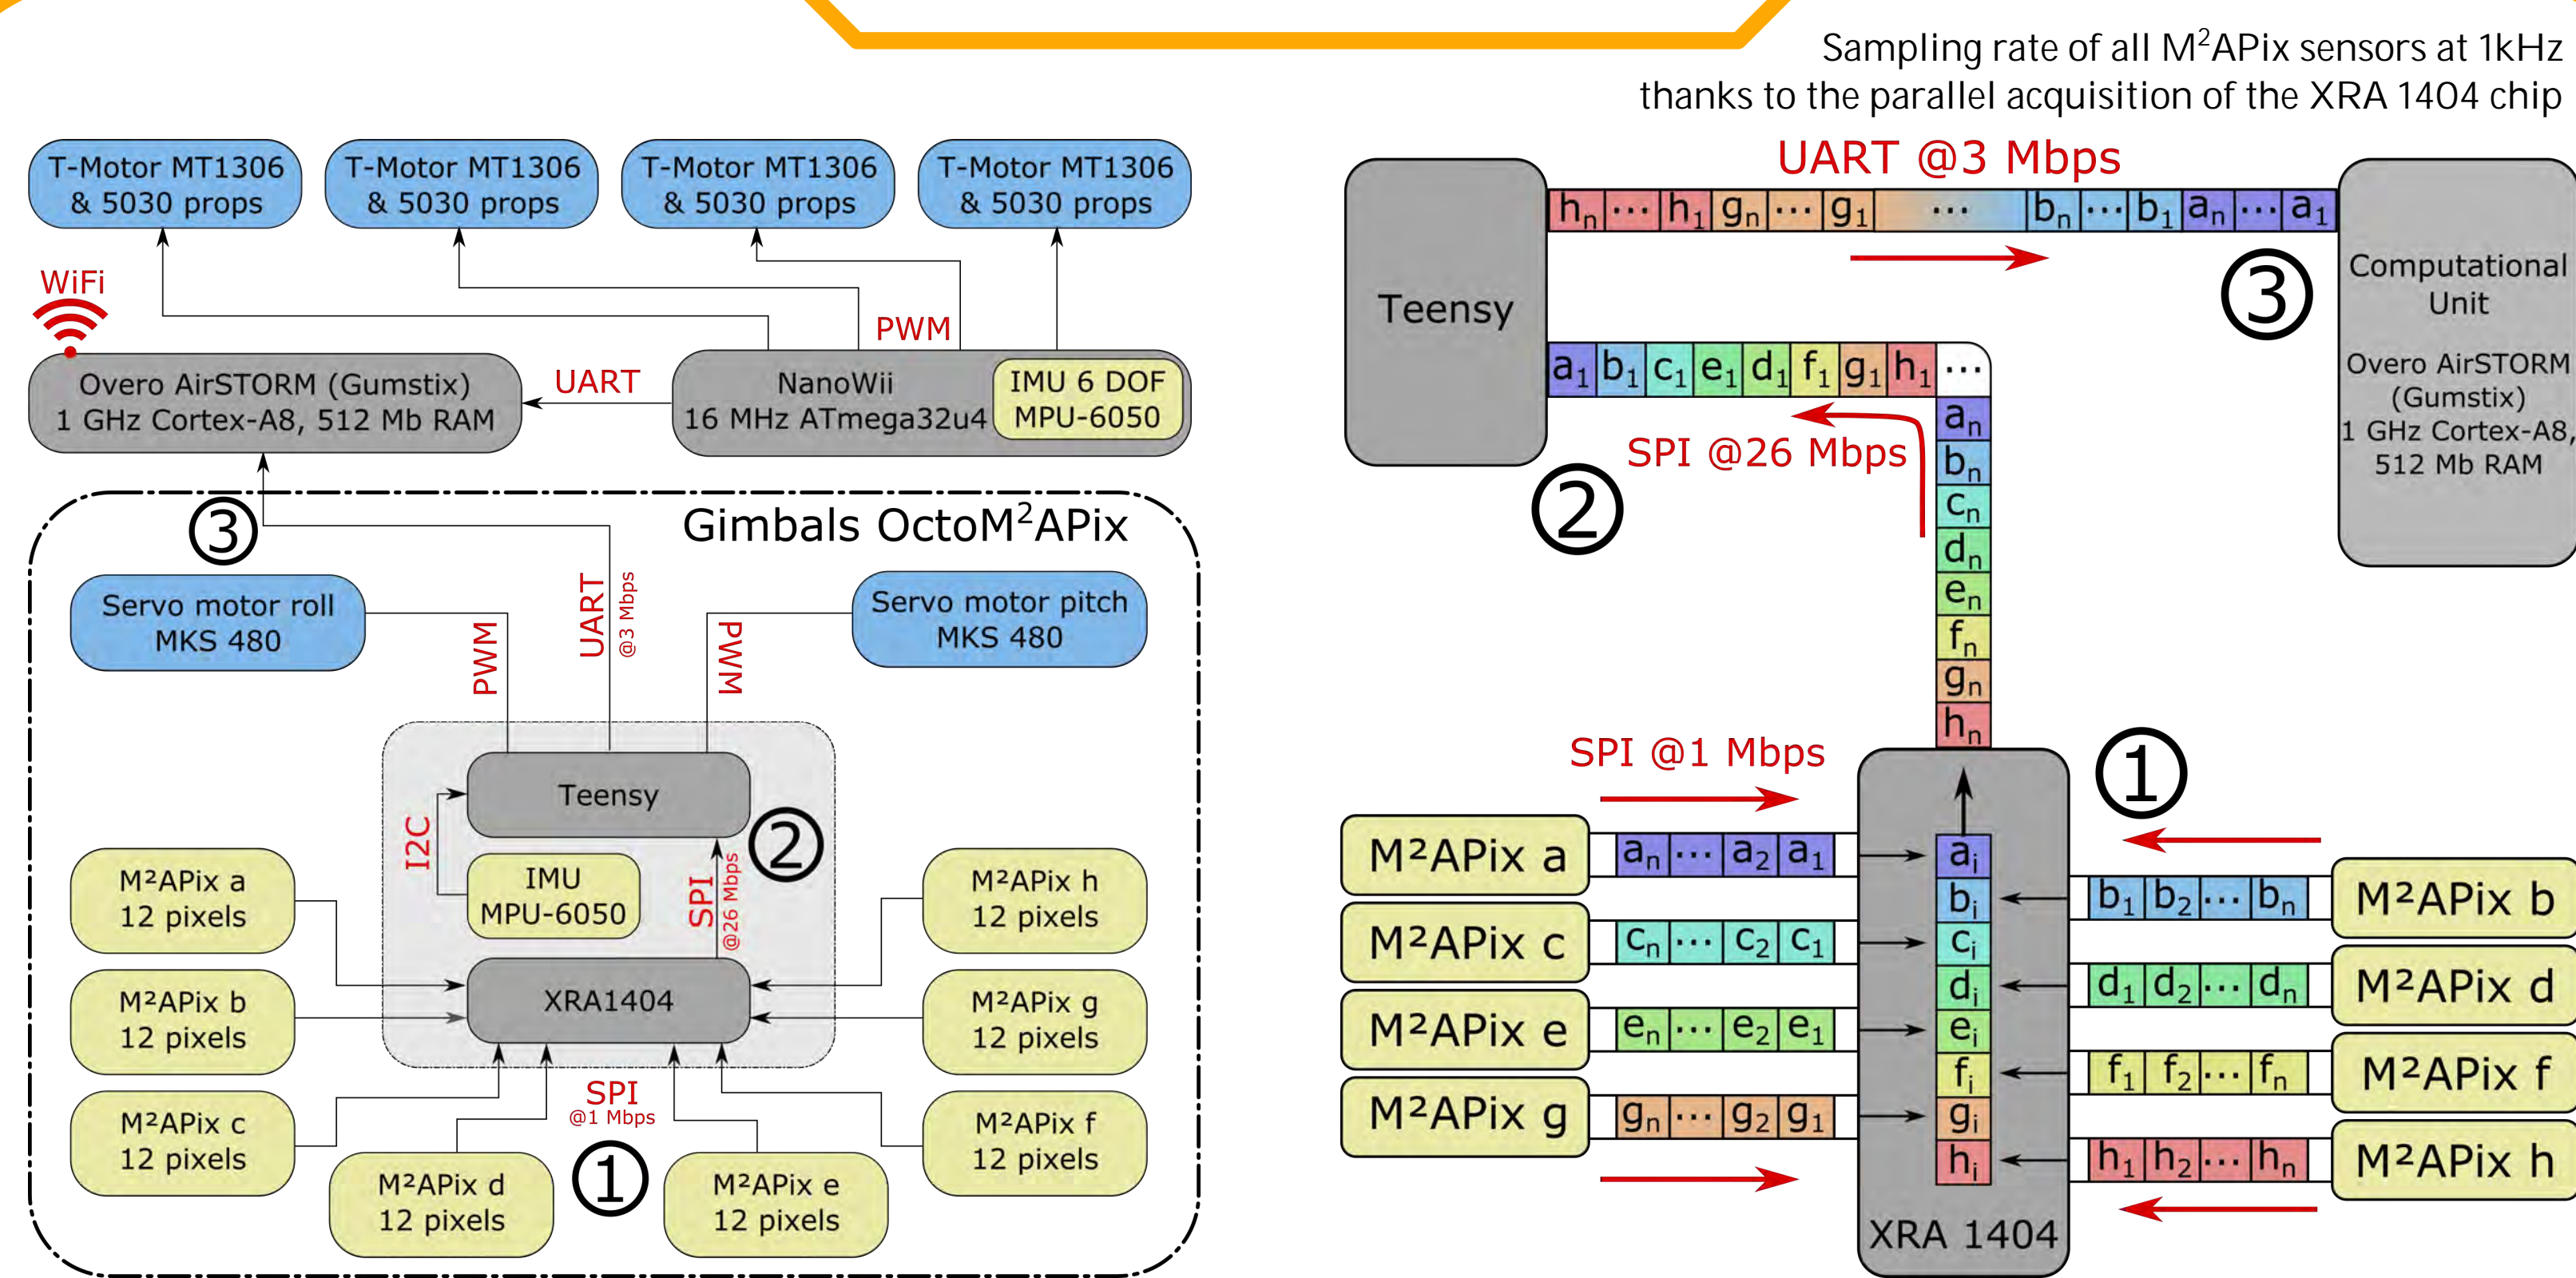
Sampling rate of all M$^2$APix sensors at 1kHz thanks to the parallel acquisition of the XRA 1404 chip

T-Motor MT1306 & 5030 props

T-Motor MT1306 & 5030 props

T-Motor MT1306 & 5030 props

T-Motor MT1306 & 5030 props

WiFi

PWM

Overo AirSTORM (Gumstix) 1 GHz Cortex-A8, 512 Mb RAM

UART

NanoWii 16 MHz ATmega32u4

IMU 6 DOF MPU-6050

③

Gimbals OctoM$^2$APix

Servo motor roll MKS 480

PWM

UART @3 Mbps

PWM

Servo motor pitch MKS 480

Teensy

②

I2C

IMU MPU-6050

SPI @26 Mbps

M²APix a 12 pixels

M²APix h 12 pixels

M²APix b 12 pixels

XRA1404

M²APix g 12 pixels

M²APix c 12 pixels

SPI @1 Mbps

M²APix f 12 pixels

M²APix d 12 pixels

①

M²APix e 12 pixels

UART @3 Mbps

Teensy

$h_n$ ··· $h_1$ $g_n$ ··· $g_1$ ··· $b_n$ ··· $b_1$ $a_n$ ··· $a_1$

③

Computational Unit

Overo AirSTORM (Gumstix) 1 GHz Cortex-A8, 512 Mb RAM

$a_1$ $b_1$ $c_1$ $e_1$ $d_1$ $f_1$ $g_1$ $h_1$ ···

SPI @26 Mbps

②

$a_n$ $b_n$ $c_n$ $d_n$ $e_n$ $f_n$ $g_n$ $h_n$

SPI @1 Mbps

①

M²APix a

$a_n$ ··· $a_2$ $a_1$

$a_i$ $b_i$ $c_i$ $d_i$ $e_i$ $f_i$ $g_i$ $h_i$

$b_1$ $b_2$ ··· $b_n$

M²APix b

M²APix c

$c_n$ ··· $c_2$ $c_1$

$d_1$ $d_2$ ··· $d_n$

M²APix d

M²APix e

$e_n$ ··· $e_2$ $e_1$

$f_1$ $f_2$ ··· $f_n$

M²APix f

M²APix g

$g_n$ ··· $g_2$ $g_1$

$h_1$ $h_2$ ··· $h_n$

M²APix h

XRA 1404